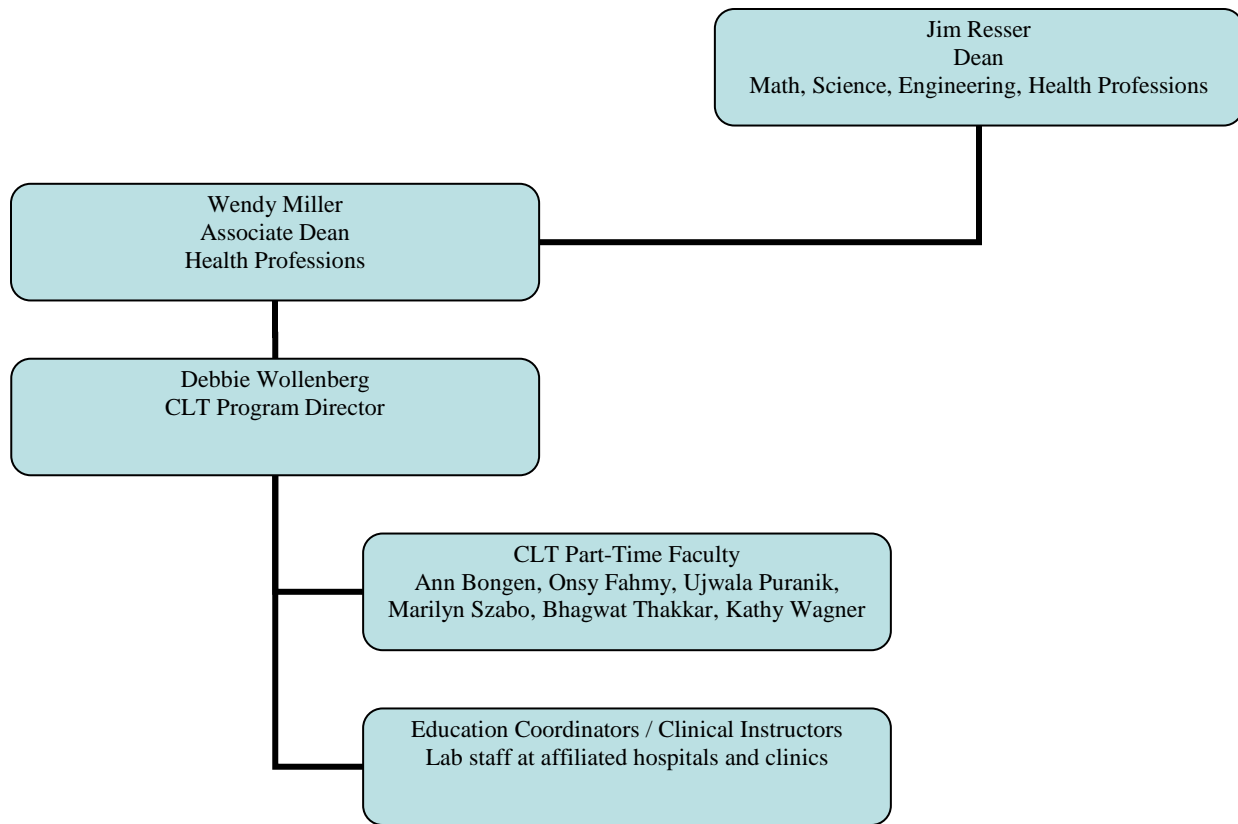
Jim Resser
Dean
Math, Science, Engineering, Health Professions

Wendy Miller
Associate Dean
Health Professions

Debbie Wollenberg
CLT Program Director

CLT Part-Time Faculty
Ann Bongen, Onsy Fahmy, Ujwala Puranik, Marilyn Szabo, Bhagwat Thakkar, Kathy Wagner

Education Coordinators / Clinical Instructors
Lab staff at affiliated hospitals and clinics